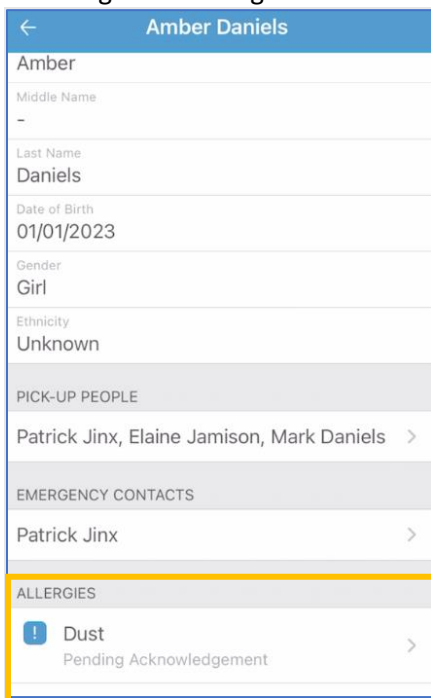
Amber Daniels

Amber

Middle Name

-

Last Name

Daniels

Date of Birth

01/01/2023

Gender

Girl

Ethnicity

Unknown

PICK-UP PEOPLE

Patrick Jinx, Elaine Jamison, Mark Daniels

EMERGENCY CONTACTS

Patrick Jinx

ALLERGIES

!

Dust

Pending Acknowledgement